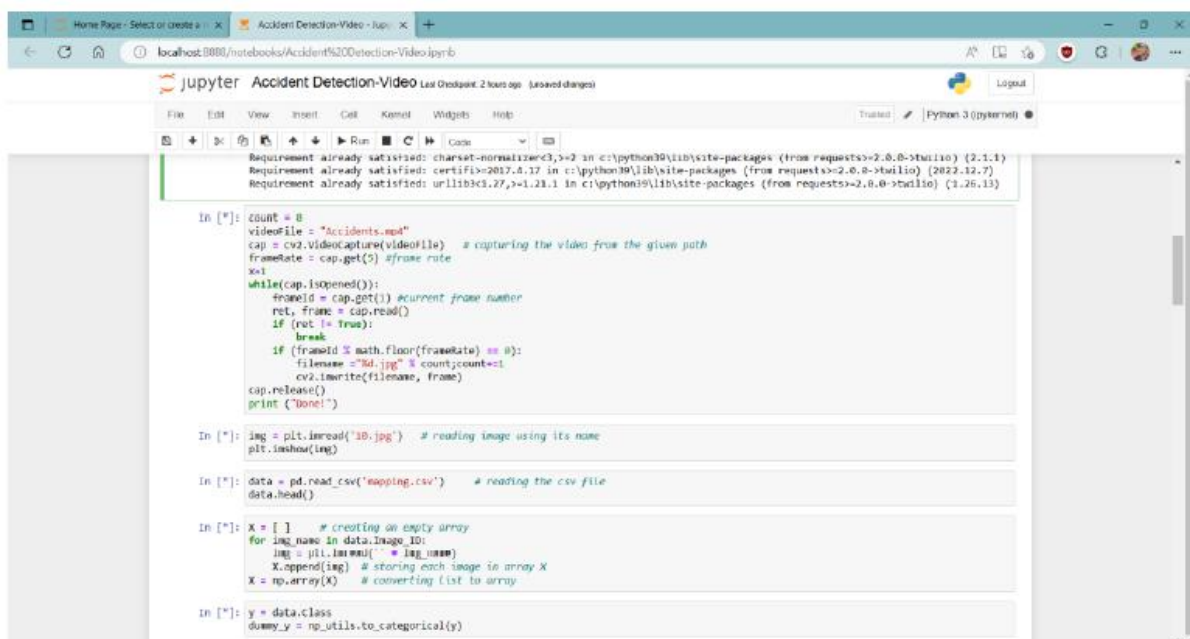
Home Page - Select or create a × | Accident Detection-Video - Jupy × | +

localhost:8888/notebooks/Accident%20Detection-Video.ipynb

jupyter Accident Detection-Video Last Checkpoint: 2 hours ago (unsaved changes)

Logout

File Edit View Insert Cell Kernel Widgets Help

Trusted | Python 3 (ipykernel)

Run | Code

Requirement already satisfied: charset-normalizer<3,>=2 in c:\python39\lib\site-packages (from requests>=2.0.0->twilio) (2.1.1)
Requirement already satisfied: certifi>=2017.4.17 in c:\python39\lib\site-packages (from requests>=2.0.0->twilio) (2022.12.7)
Requirement already satisfied: urllib3<1.27,>=1.21.1 in c:\python39\lib\site-packages (from requests>=2.0.0->twilio) (1.26.13)

In [*]: count = 0
videoFile = "Accidents.mp4"
cap = cv2.VideoCapture(videoFile)   # capturing the video from the given path
frameRate = cap.get(5) #frame rate
x=1
while(cap.isOpened()):
    frameId = cap.get(1) #current frame number
    ret, frame = cap.read()
    if (ret != True):
        break
    if (frameId % math.floor(frameRate) == 0):
        filename ="%d.jpg" % count;count+=1
        cv2.imwrite(filename, frame)
cap.release()
print ("Done!")

In [*]: img = plt.imread('10.jpg')   # reading image using its name
plt.imshow(img)

In [*]: data = pd.read_csv('mapping.csv')   # reading the csv file
data.head()

In [*]: X = [ ]   # creating an empty array
for img_name in data.Image_ID:
    img = plt.imread('' + img_name)
    X.append(img)  # storing each image in array X
X = np.array(X)   # converting list to array

In [*]: y = data.class
dummy_y = np_utils.to_categorical(y)